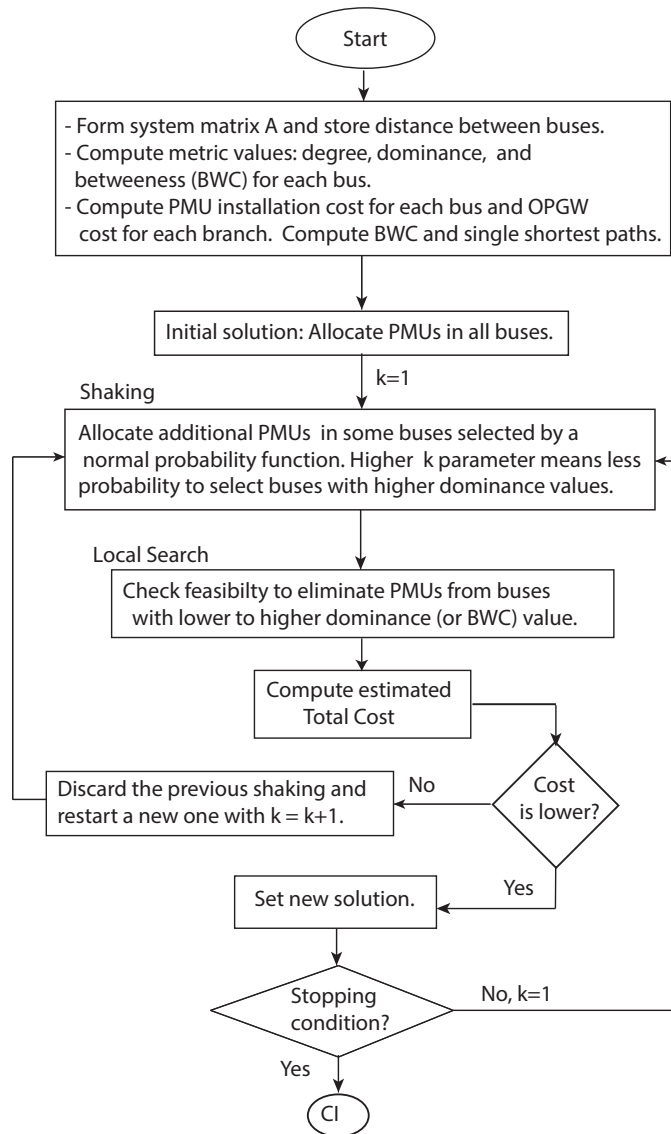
Start

- Form system matrix A and store distance between buses.
- Compute metric values: degree, dominance, and betweeness (BWC) for each bus.
- Compute PMU installation cost for each bus and OPGW cost for each branch. Compute BWC and single shortest paths.

Initial solution: Allocate PMUs in all buses.

k=1

Shaking

Allocate additional PMUs in some buses selected by a normal probability function. Higher k parameter means less probability to select buses with higher dominance values.

Local Search

Check feasibilty to eliminate PMUs from buses with lower to higher dominance (or BWC) value.

Compute estimated Total Cost

Cost is lower?

No

Discard the previous shaking and restart a new one with k = k+1.

Yes

Set new solution.

Stopping condition?

No, k=1

Yes

Cl